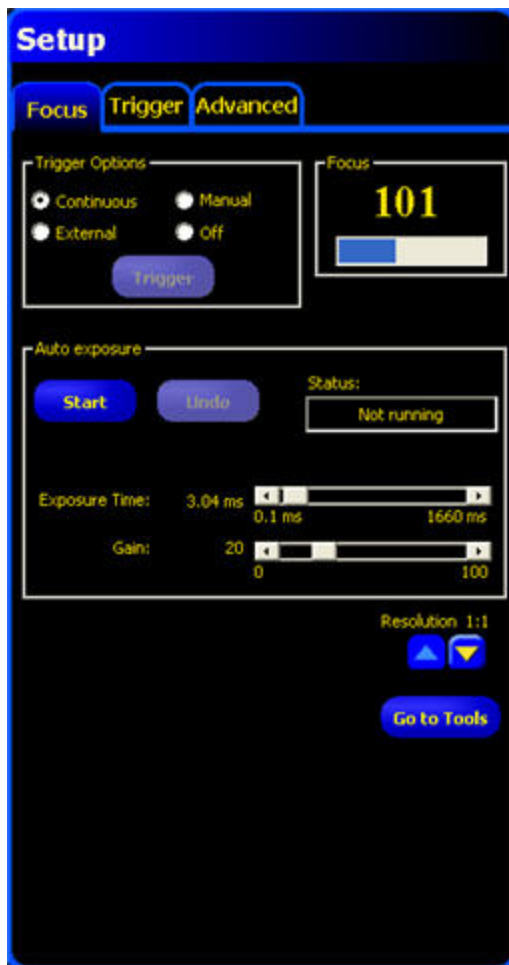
Setup

Focus Trigger Advanced

Trigger Options
Continuous Manual
External Off
Trigger

Focus
101

Auto exposure
Start Undo
Status:
Not running

Exposure Time: 3.04 ms
0.1 ms 1660 ms
Gain: 20
0 100

Resolution 1:1

Go to Tools